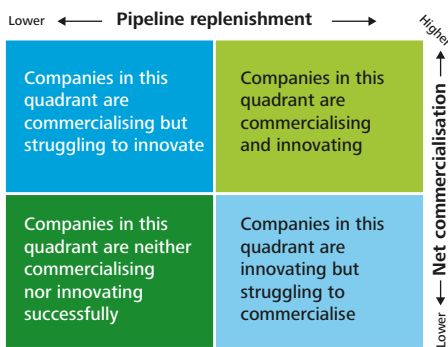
Lower ⟵ Pipeline replenishment ⟶ Higher

Companies in this quadrant are commercialising but struggling to innovate

Companies in this quadrant are commercialising and innovating

Companies in this quadrant are neither commercialising nor innovating successfully

Companies in this quadrant are innovating but struggling to commercialise

Lower ⟵ Net commercialisation ⟶ Higher